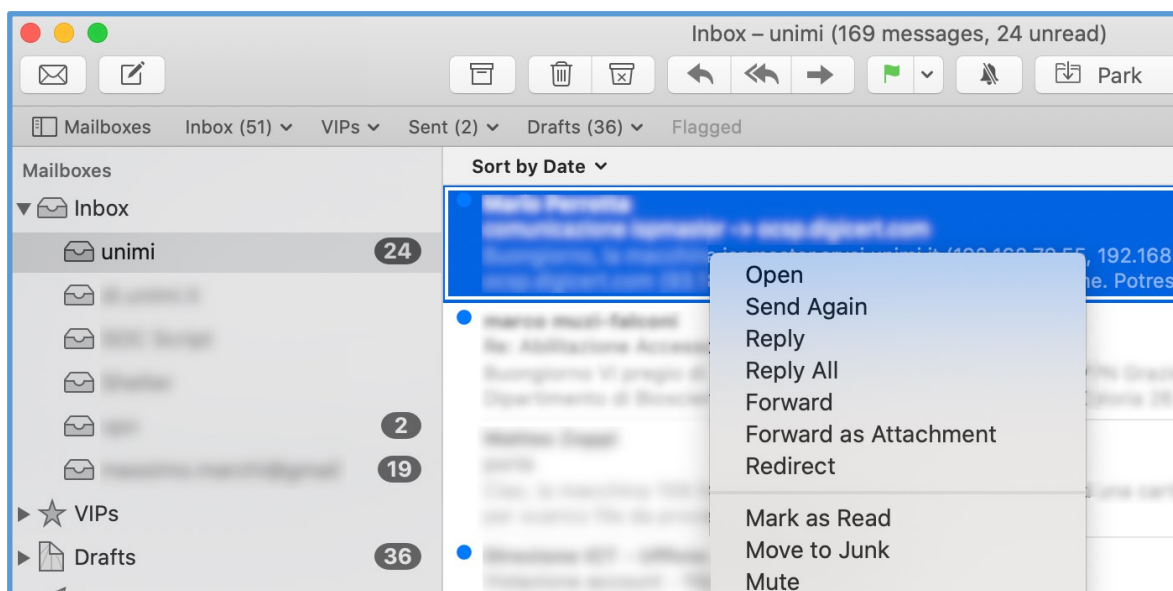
Inbox – unimi (169 messages, 24 unread)

Park

Mailboxes Inbox (51) VIPs Sent (2) Drafts (36) Flagged

Mailboxes
Inbox
unimi 24
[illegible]
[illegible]
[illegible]
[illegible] 2
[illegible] 19
VIPs
Drafts 36

Sort by Date

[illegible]
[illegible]
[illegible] (192.168.79.55, 192.168
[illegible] ne. Potres

marco muzi-falconi
Re: Abilitazione Accesso
Buongiorno Vi pregio di
Dipartimento di Bioscie

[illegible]

Open
Send Again
Reply
Reply All
Forward
Forward as Attachment
Redirect
Mark as Read
Move to Junk
Mute